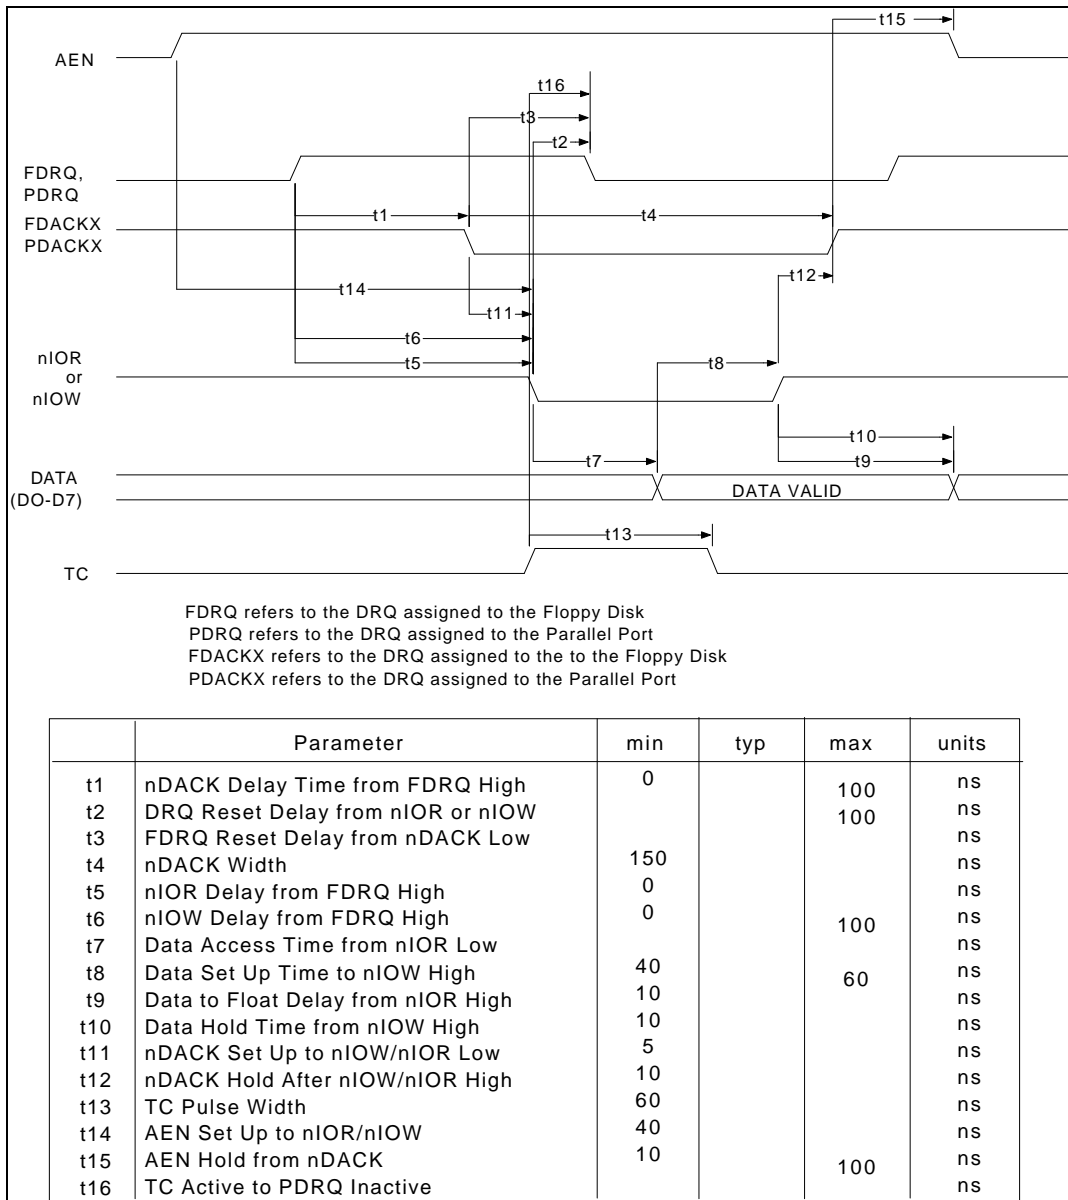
t15
AEN
t16
t3
t2
FDRQ, PDRQ
FDACKX PDACKX
t1
t4
t14
t12
t11
t6
t5
t8
nIOR or nIOW
t10
t7
t9
DATA (DO-D7)
DATA VALID
t13
TC

FDRQ refers to the DRQ assigned to the Floppy Disk
PDRQ refers to the DRQ assigned to the Parallel Port
FDACKX refers to the DRQ assigned to the to the Floppy Disk
PDACKX refers to the DRQ assigned to the Parallel Port

| | Parameter | min | typ | max | units |
|---|---|---|---|---|---|
| t1 | nDACK Delay Time from FDRQ High | 0 | | 100 | ns |
| t2 | DRQ Reset Delay from nIOR or nIOW | | | 100 | ns |
| t3 | FDRQ Reset Delay from nDACK Low | | | | ns |
| t4 | nDACK Width | 150 | | | ns |
| t5 | nIOR Delay from FDRQ High | 0 | | | ns |
| t6 | nIOW Delay from FDRQ High | 0 | | 100 | ns |
| t7 | Data Access Time from nIOR Low | | | | ns |
| t8 | Data Set Up Time to nIOW High | 40 | | 60 | ns |
| t9 | Data to Float Delay from nIOR High | 10 | | | ns |
| t10 | Data Hold Time from nIOW High | 10 | | | ns |
| t11 | nDACK Set Up to nIOW/nIOR Low | 5 | | | ns |
| t12 | nDACK Hold After nIOW/nIOR High | 10 | | | ns |
| t13 | TC Pulse Width | 60 | | | ns |
| t14 | AEN Set Up to nIOR/nIOW | 40 | | | ns |
| t15 | AEN Hold from nDACK | 10 | | 100 | ns |
| t16 | TC Active to PDRQ Inactive | | | | ns |